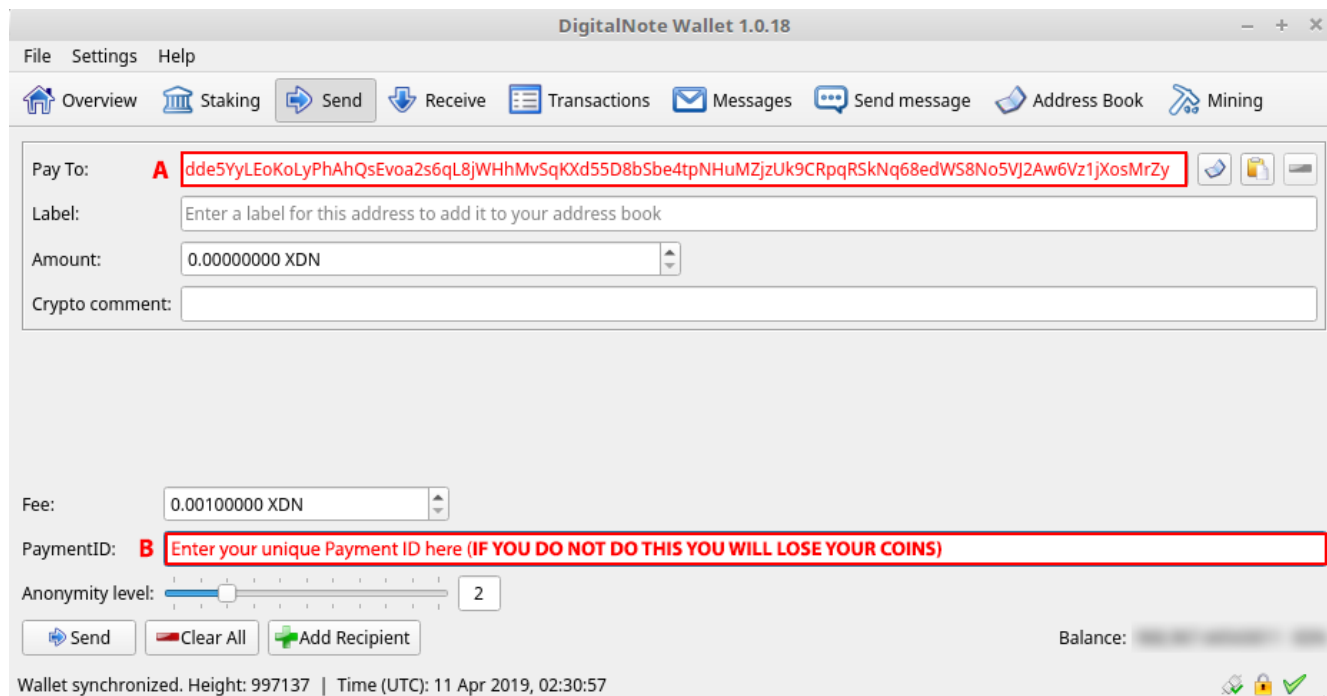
DigitalNote Wallet 1.0.18

File Settings Help

Overview Staking Send Receive Transactions Messages Send message Address Book Mining

Pay To: A dde5YyLEoKoLyPhAhQsEvoa2s6qL8jWHhMvSqKXd55D8bSbe4tpNHuMZjzUk9CRpqRSkNq68edWS8No5VJ2Aw6Vz1jXosMrZy

Label: Enter a label for this address to add it to your address book

Amount: 0.00000000 XDN

Crypto comment:

Fee: 0.00100000 XDN

PaymentID: B Enter your unique Payment ID here (IF YOU DO NOT DO THIS YOU WILL LOSE YOUR COINS)

Anonymity level: 2

Send Clear All Add Recipient

Balance: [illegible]

Wallet synchronized. Height: 997137 | Time (UTC): 11 Apr 2019, 02:30:57